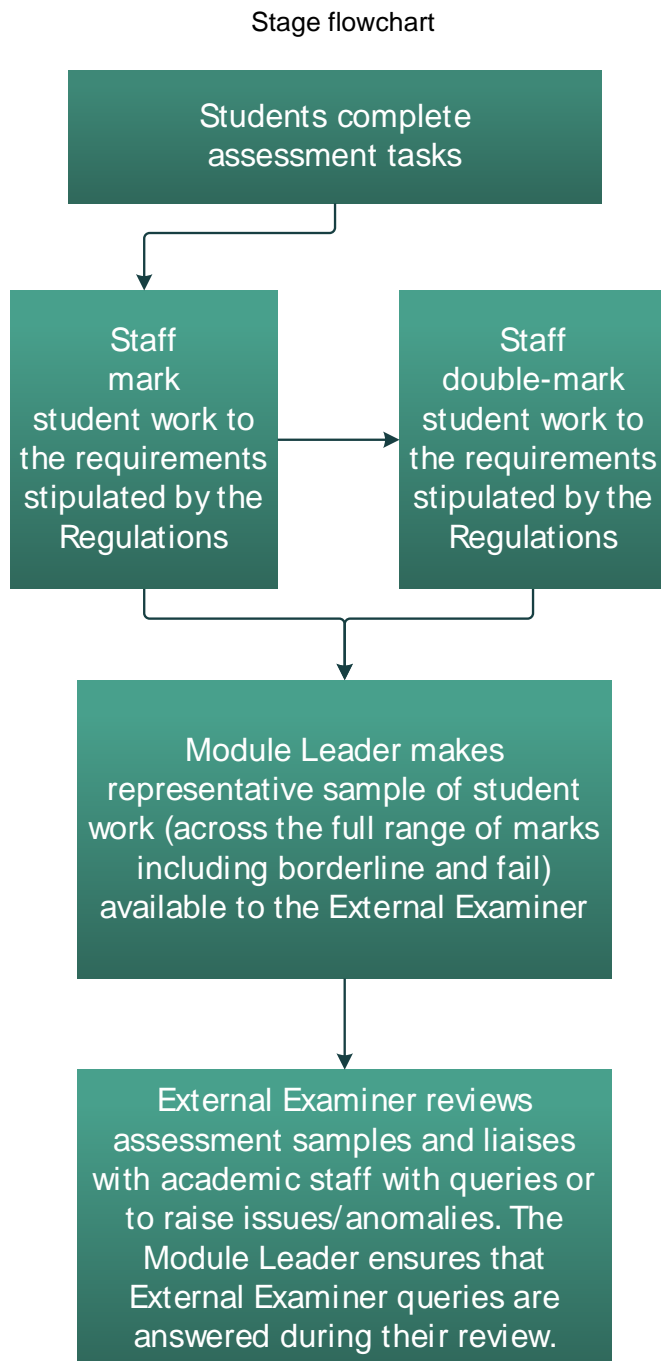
Stage flowchart

Students complete assessment tasks

Staff mark student work to the requirements stipulated by the Regulations

Staff double-mark student work to the requirements stipulated by the Regulations

Module Leader makes representative sample of student work (across the full range of marks including borderline and fail) available to the External Examiner

External Examiner reviews assessment samples and liaises with academic staff with queries or to raise issues/anomalies. The Module Leader ensures that External Examiner queries are answered during their review.